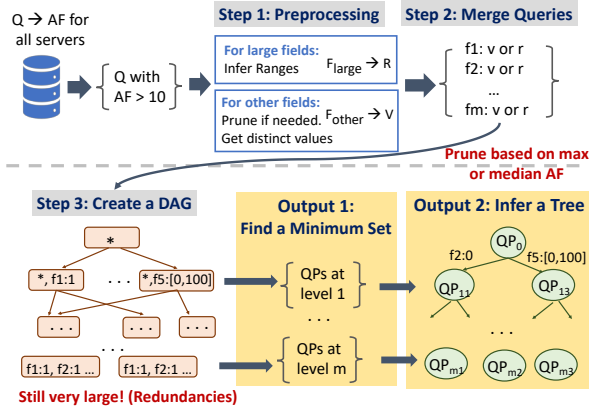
Q → AF for all servers

Q with AF > 10

Step 1: Preprocessing

For large fields:
Infer Ranges $F_{large} \rightarrow R$

For other fields:
Prune if needed. $F_{other} \rightarrow V$
Get distinct values

Step 2: Merge Queries

f1: v or r
f2: v or r
...
fm: v or r

Prune based on max or median AF

Step 3: Create a DAG

*

*, f1:1 . . . *, f5:[0,100]

. . .   . . .   . . .

. . .

f1:1, f2:1 ...   f1:1, f2:1 ...

Still very large! (Redundancies)

Output 1:
Find a Minimum Set

QPs at level 1

. . .

QPs at level m

Output 2: Infer a Tree

$QP_0$

f2:0   f5:[0,100]

$QP_{11}$   $QP_{13}$

. . .

$QP_{m1}$   $QP_{m2}$   $QP_{m3}$